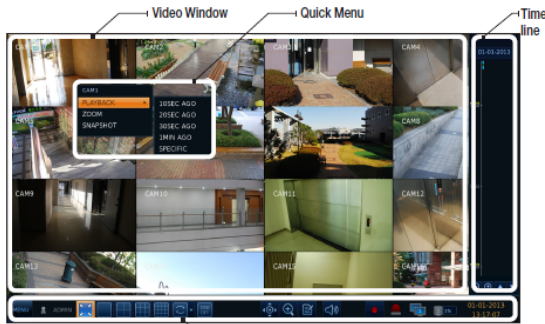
Video Window

Quick Menu

Time line

CAM1
CAM2
CAM3
CAM4

CAM1
PLAYBACK
ZOOM
SNAPSHOT

10SEC AGO
20SEC AGO
30SEC AGO
1MIN AGO
SPECIFIC

CAM5
CAM8
CAM9
CAM10
CAM11
CAM12
CAM13
CAM15
CAM16

01-01-2013

MENU
ADMIN

01-01-2013
13:17:07